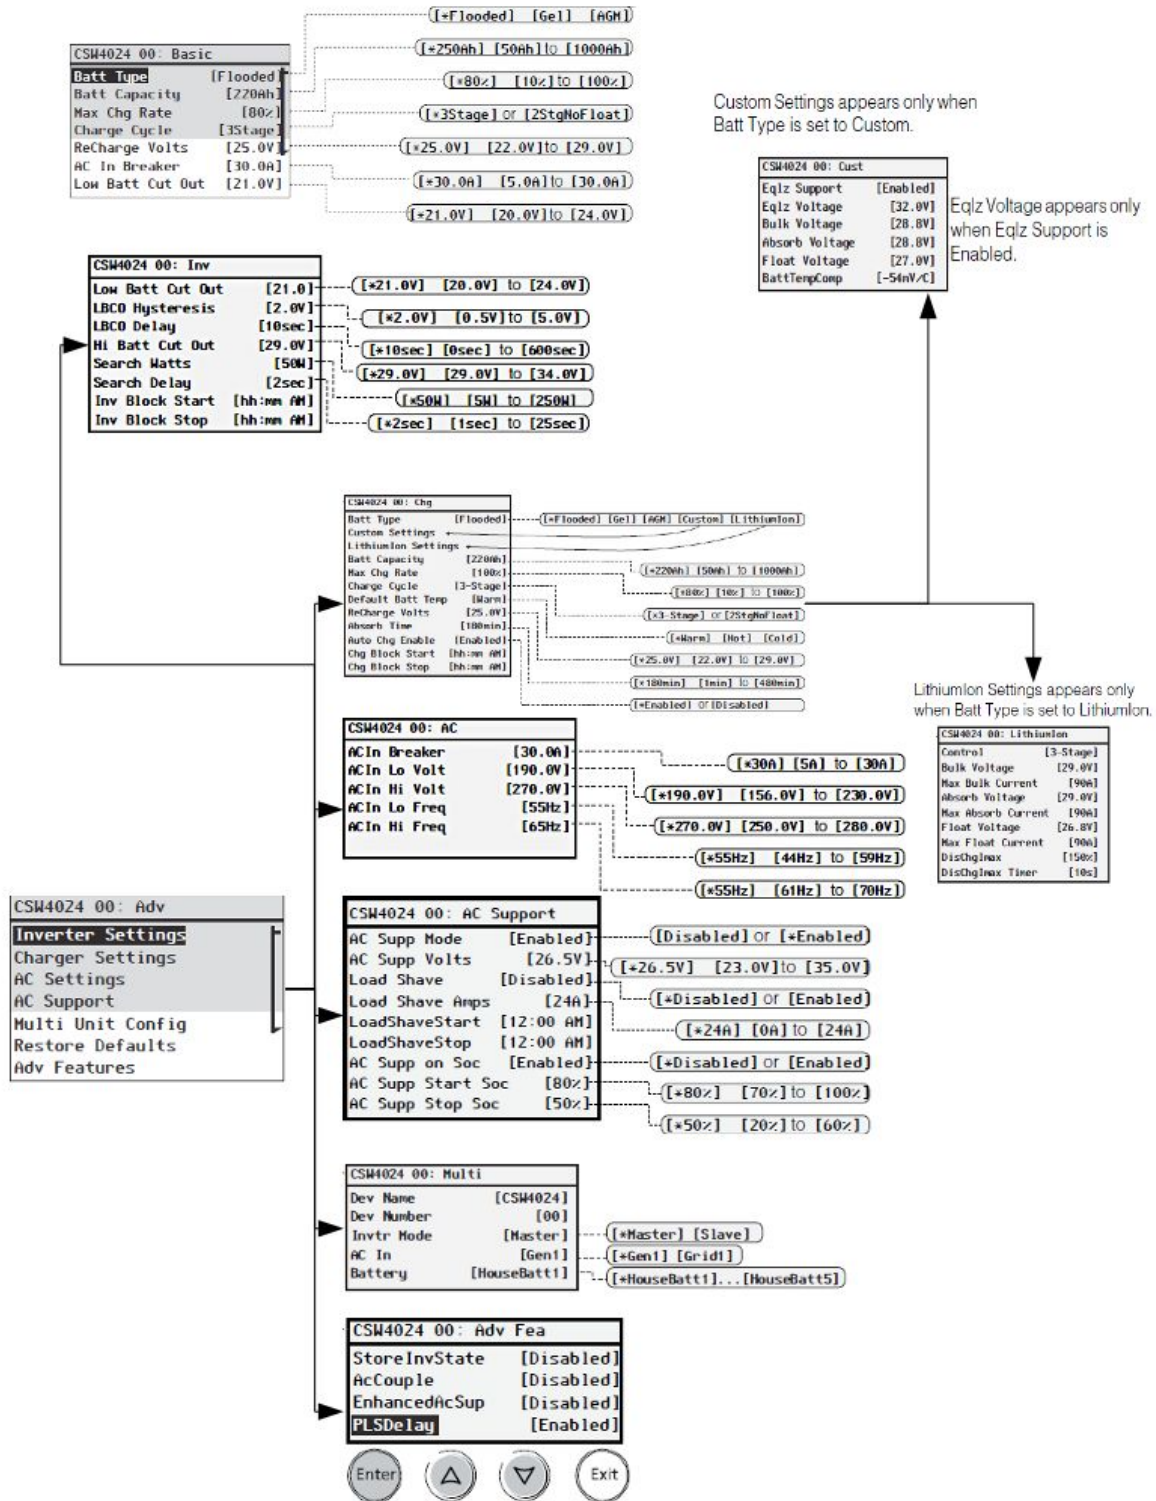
CSW4024 00: Basic

| | |
|---|---|
| Batt Type | [Flooded] |
| Batt Capacity | [220Ah] |
| Max Chg Rate | [80%] |
| Charge Cycle | [3Stage] |
| ReCharge Volts | [25.0V] |
| AC In Breaker | [30.0A] |
| Low Batt Cut Out | [21.0V] |

[*Flooded] [Gel] [AGM]
[*250Ah] [50Ah] to [1000Ah]
[*80%] [10%] to [100%]
[*3Stage] or [2StgNoFloat]
[*25.0V] [22.0V] to [29.0V]
[*30.0A] [5.0A] to [30.0A]
[*21.0V] [20.0V] to [24.0V]

Custom Settings appears only when Batt Type is set to Custom.

CSW4024 00: Cust

| | |
|---|---|
| Eqlz Support | [Enabled] |
| Eqlz Voltage | [32.0V] |
| Bulk Voltage | [28.8V] |
| Absorb Voltage | [28.8V] |
| Float Voltage | [27.0V] |
| BattTempComp | [-54mV/C] |

Eqlz Voltage appears only when Eqlz Support is Enabled.

CSW4024 00: Inv

| | |
|---|---|
| Low Batt Cut Out | [21.0] |
| LBCO Hysteresis | [2.0V] |
| LBCO Delay | [10sec] |
| Hi Batt Cut Out | [29.0V] |
| Search Watts | [50W] |
| Search Delay | [2sec] |
| Inv Block Start | [hh:mm AM] |
| Inv Block Stop | [hh:mm AM] |

[*21.0V] [20.0V] to [24.0V]
[*2.0V] [0.5V] to [5.0V]
[*10sec] [0sec] to [600sec]
[*29.0V] [29.0V] to [34.0V]
[*50W] [5W] to [250W]
[*2sec] [1sec] to [25sec]

CSW4024 00: Chg

| | |
|---|---|
| Batt Type | [Flooded] |
| Custom Settings | |
| LithiumIon Settings | |
| Batt Capacity | [220Ah] |
| Max Chg Rate | [100%] |
| Charge Cycle | [3-Stage] |
| Default Batt Temp | [Warm] |
| ReCharge Volts | [25.0V] |
| Absorb Time | [180min] |
| Auto Chg Enable | [Enabled] |
| Chg Block Start | [hh:mm AM] |
| Chg Block Stop | [hh:mm AM] |

[*Flooded] [Gel] [AGM] [Custom] [LithiumIon]
[*220Ah] [50Ah] to [1000Ah]
[*80%] [10%] to [100%]
[*3-Stage] or [2StgNoFloat]
[*Warm] [Hot] [Cold]
[*25.0V] [22.0V] to [29.0V]
[*180min] [1min] to [480min]
[*Enabled] or [Disabled]

LithiumIon Settings appears only when Batt Type is set to LithiumIon.

CSW4024 00: LithiumIon

| | |
|---|---|
| Control | [3-Stage] |
| Bulk Voltage | [29.0V] |
| Max Bulk Current | [90A] |
| Absorb Voltage | [29.0V] |
| Max Absorb Current | [90A] |
| Float Voltage | [26.8V] |
| Max Float Current | [90A] |
| DisChgImax | [150%] |
| DisChgImax Timer | [10s] |

CSW4024 00: AC

| | |
|---|---|
| ACIn Breaker | [30.0A] |
| ACIn Lo Volt | [190.0V] |
| ACIn Hi Volt | [270.0V] |
| ACIn Lo Freq | [55Hz] |
| ACIn Hi Freq | [65Hz] |

[*30A] [5A] to [30A]
[*190.0V] [156.0V] to [230.0V]
[*270.0V] [250.0V] to [280.0V]
[*55Hz] [44Hz] to [59Hz]
[*55Hz] [61Hz] to [70Hz]

CSW4024 00: Adv
Inverter Settings
Charger Settings
AC Settings
AC Support
Multi Unit Config
Restore Defaults
Adv Features

CSW4024 00: AC Support

| | |
|---|---|
| AC Supp Mode | [Enabled] |
| AC Supp Volts | [26.5V] |
| Load Shave | [Disabled] |
| Load Shave Amps | [24A] |
| LoadShaveStart | [12:00 AM] |
| LoadShaveStop | [12:00 AM] |
| AC Supp on Soc | [Enabled] |
| AC Supp Start Soc | [80%] |
| AC Supp Stop Soc | [50%] |

[Disabled] or [*Enabled]
[*26.5V] [23.0V] to [35.0V]
[*Disabled] or [Enabled]
[*24A] [0A] to [24A]
[*Disabled] or [Enabled]
[*80%] [70%] to [100%]
[*50%] [20%] to [60%]

CSW4024 00: Multi

| | |
|---|---|
| Dev Name | [CSW4024] |
| Dev Number | [00] |
| Invtr Mode | [Master] |
| AC In | [Gen1] |
| Battery | [HouseBatt1] |

[*Master] [Slave]
[*Gen1] [Grid1]
[*HouseBatt1]...[HouseBatt5]

CSW4024 00: Adv Fea

| | |
|---|---|
| StoreInvState | [Disabled] |
| AcCouple | [Disabled] |
| EnhancedAcSup | [Disabled] |
| PLSDelay | [Enabled] |

Enter
Exit